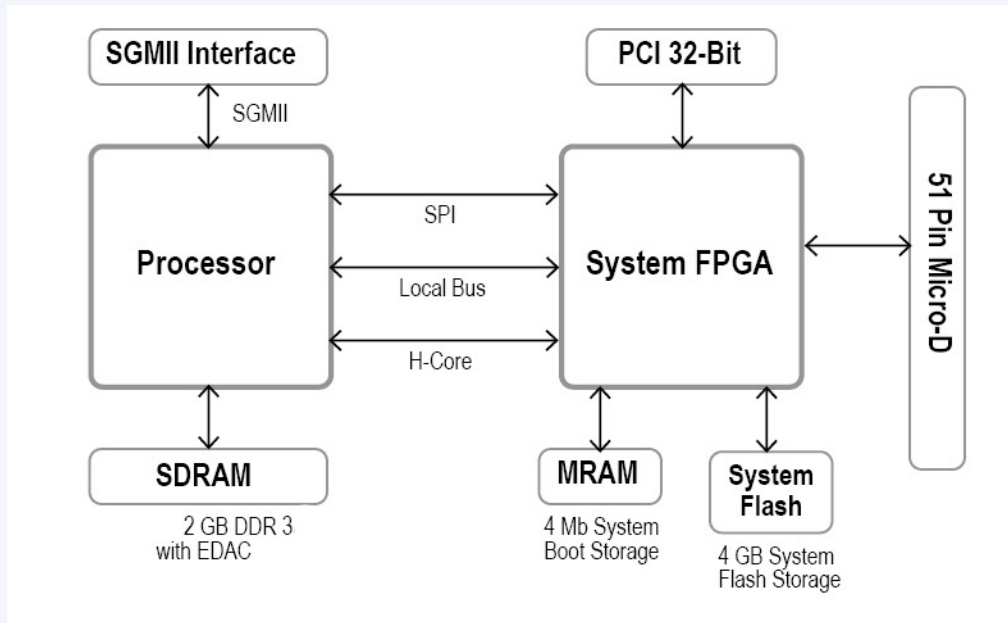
SGMII Interface

SGMII

PCI 32-Bit

Processor

SPI

Local Bus

H-Core

System FPGA

51 Pin Micro-D

SDRAM

2 GB DDR 3 with EDAC

MRAM

4 Mb System Boot Storage

System Flash

4 GB System Flash Storage